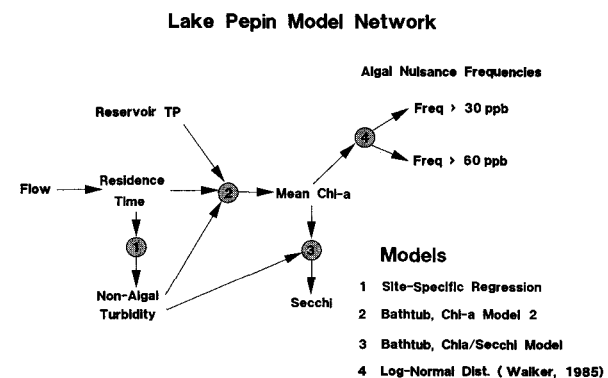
Lake Pepin Model Network

Algal Nuisance Frequencies

Reservoir TP

Freq > 30 ppb

Freq > 60 ppb

Flow

Residence Time

2

4

Mean Chl-a

1

3

Non-Algal Turbidity

Secchi

Models

1 Site-Specific Regression

2 Bathtub, Chl-a Model 2

3 Bathtub, Chla/Secchi Model

4 Log-Normal Dist. ( Walker, 1985)